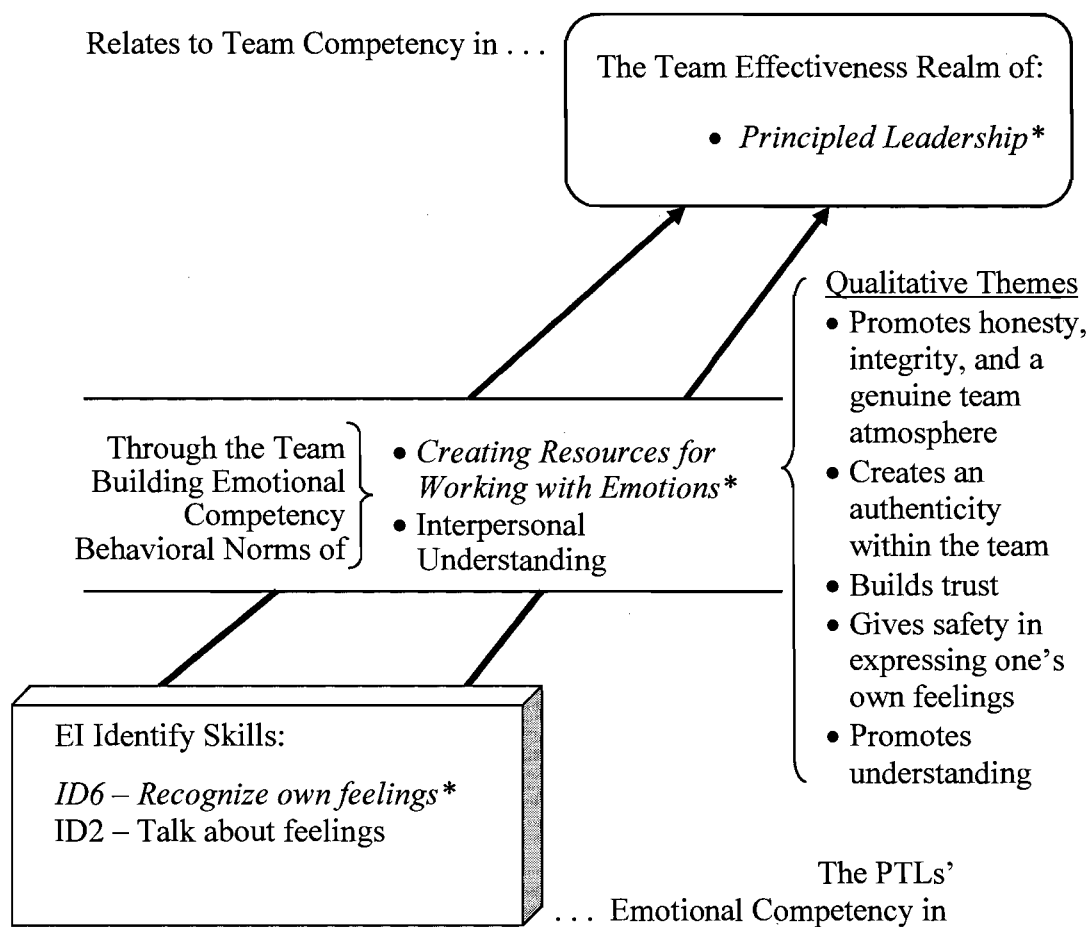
Relates to Team Competency in . . .

The Team Effectiveness Realm of:

• *Principled Leadership\**

Through the Team Building Emotional Competency Behavioral Norms of

• *Creating Resources for Working with Emotions\**
• Interpersonal Understanding

Qualitative Themes
• Promotes honesty, integrity, and a genuine team atmosphere
• Creates an authenticity within the team
• Builds trust
• Gives safety in expressing one's own feelings
• Promotes understanding

EI Identify Skills:

*ID6 – Recognize own feelings\**
ID2 – Talk about feelings

The PTLs'
. . . Emotional Competency in